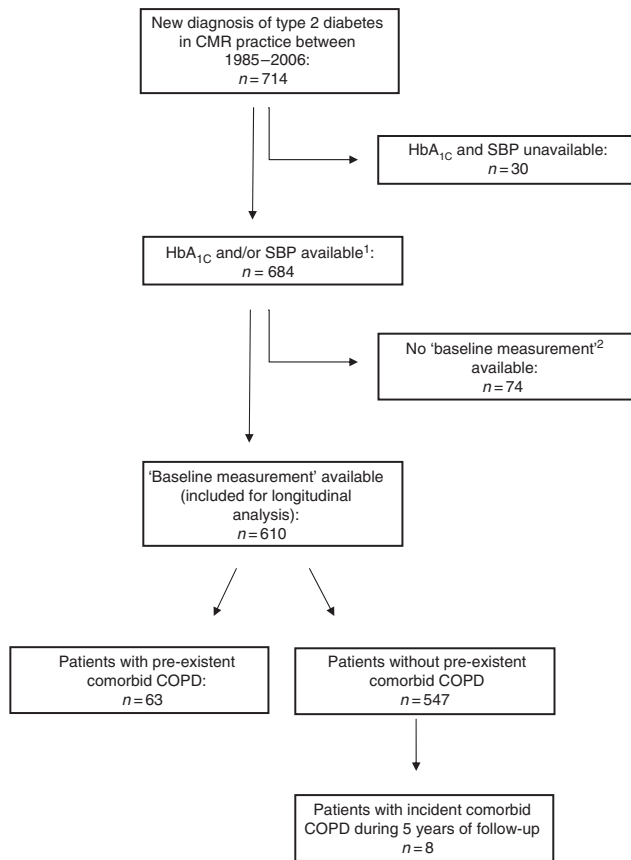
New diagnosis of type 2 diabetes in CMR practice between 1985–2006:
$n = 714$

$HbA_{1C}$ and SBP unavailable:
$n = 30$

$HbA_{1C}$ and/or SBP available$^1$:
$n = 684$

No 'baseline measurement'$^2$ available:
$n = 74$

'Baseline measurement' available (included for longitudinal analysis):
$n = 610$

Patients with pre-existent comorbid COPD:
$n = 63$

Patients without pre-existent comorbid COPD
$n = 547$

Patients with incident comorbid COPD during 5 years of follow-up
$n = 8$